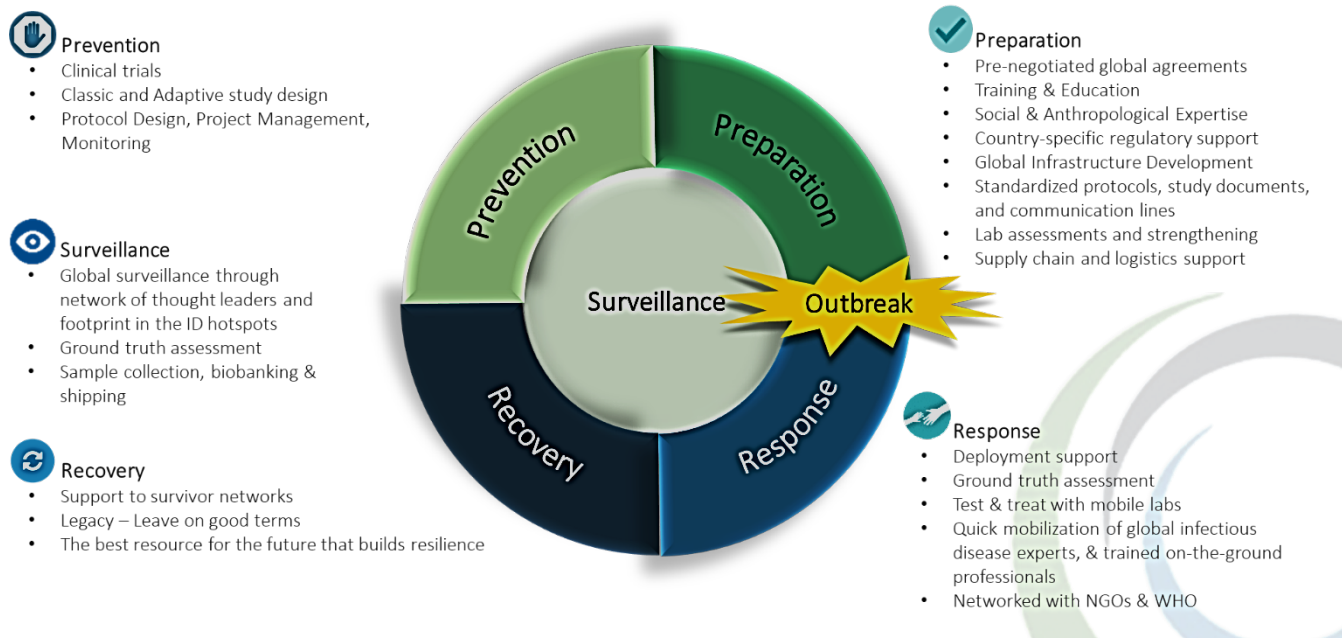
Prevention
- Clinical trials
- Classic and Adaptive study design
- Protocol Design, Project Management, Monitoring

Surveillance
- Global surveillance through network of thought leaders and footprint in the ID hotspots
- Ground truth assessment
- Sample collection, biobanking & shipping

Recovery
- Support to survivor networks
- Legacy – Leave on good terms
- The best resource for the future that builds resilience

Prevention
Preparation
Surveillance
Outbreak
Recovery
Response

Preparation
- Pre-negotiated global agreements
- Training & Education
- Social & Anthropological Expertise
- Country-specific regulatory support
- Global Infrastructure Development
- Standardized protocols, study documents, and communication lines
- Lab assessments and strengthening
- Supply chain and logistics support

Response
- Deployment support
- Ground truth assessment
- Test & treat with mobile labs
- Quick mobilization of global infectious disease experts, & trained on-the-ground professionals
- Networked with NGOs & WHO